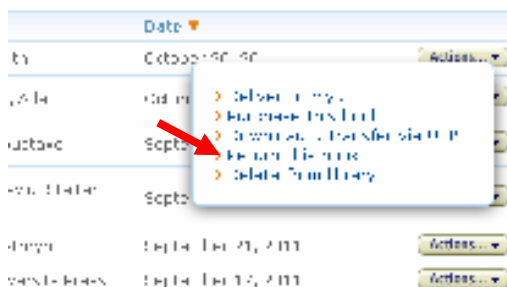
Date ▼

th | October 30, 20 | Actions...

yAle | Octo

ustaved | Septe

evis Stetler | Septe

Delivery ...
Fax these to fond
Download/transfer via FTP
Rename file(s)
Delete from library

Ahnyn | September 21, 2011 | Actions...

vers/Stereas | September 14, 2011 | Actions...